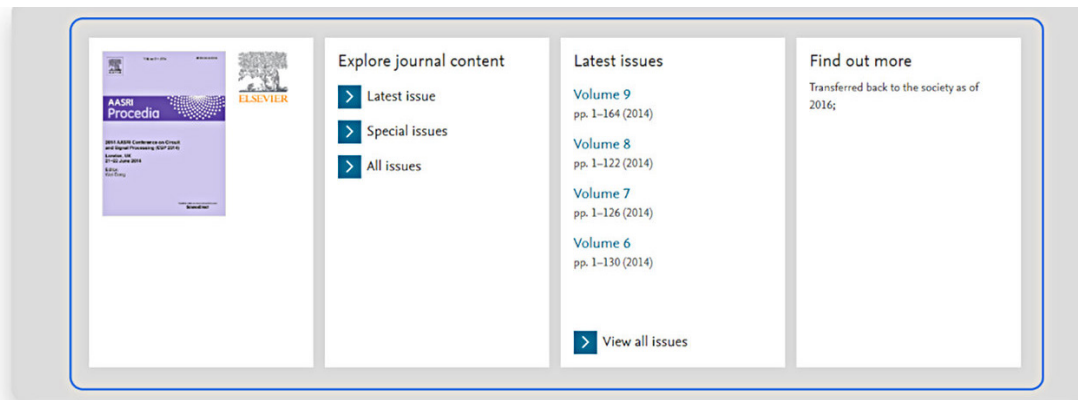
AASRI Procedia

2014 AASRI Conference on Circuit and Signal Processing (CSP 2014)
London, UK
21–22 June 2014

ELSEVIER

Explore journal content

Latest issue

Special issues

All issues

Latest issues

Volume 9
pp. 1–164 (2014)

Volume 8
pp. 1–122 (2014)

Volume 7
pp. 1–126 (2014)

Volume 6
pp. 1–130 (2014)

View all issues

Find out more

Transferred back to the society as of 2016;